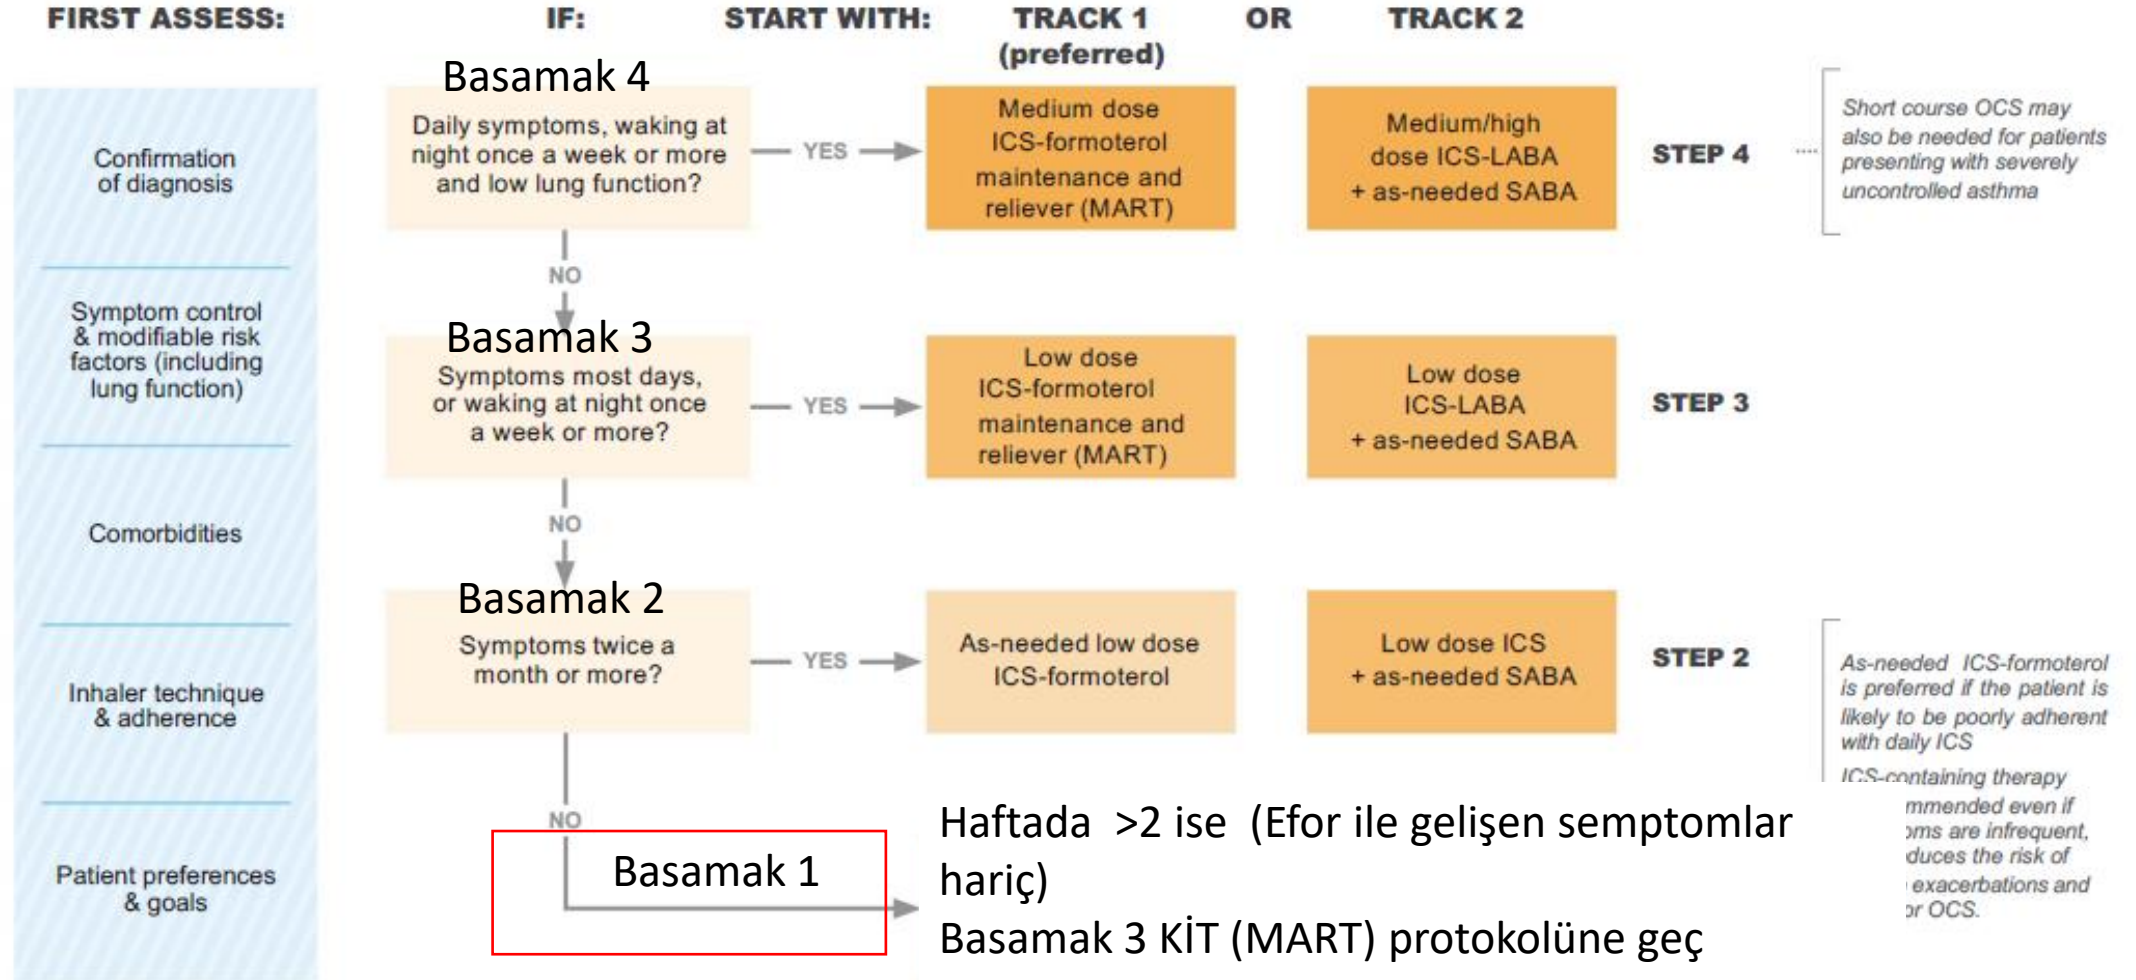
FIRST ASSESS: IF: START WITH: TRACK 1 (preferred) OR TRACK 2

Confirmation of diagnosis

Symptom control & modifiable risk factors (including lung function)

Comorbidities

Inhaler technique & adherence

Patient preferences & goals

Basamak 4
Daily symptoms, waking at night once a week or more and low lung function?

YES

Medium dose ICS-formoterol maintenance and reliever (MART)

Medium/high dose ICS-LABA + as-needed SABA

STEP 4

Short course OCS may also be needed for patients presenting with severely uncontrolled asthma

NO

Basamak 3
Symptoms most days, or waking at night once a week or more?

YES

Low dose ICS-formoterol maintenance and reliever (MART)

Low dose ICS-LABA + as-needed SABA

STEP 3

NO

Basamak 2
Symptoms twice a month or more?

YES

As-needed low dose ICS-formoterol

Low dose ICS + as-needed SABA

STEP 2

As-needed ICS-formoterol is preferred if the patient is likely to be poorly adherent with daily ICS
ICS-containing therapy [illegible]mmended even if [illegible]oms are infrequent, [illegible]duces the risk of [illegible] exacerbations and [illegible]or OCS.

NO

Basamak 1

Haftada >2 ise (Efor ile gelişen semptomlar hariç)
Basamak 3 KİT (MART) protokolüne geç